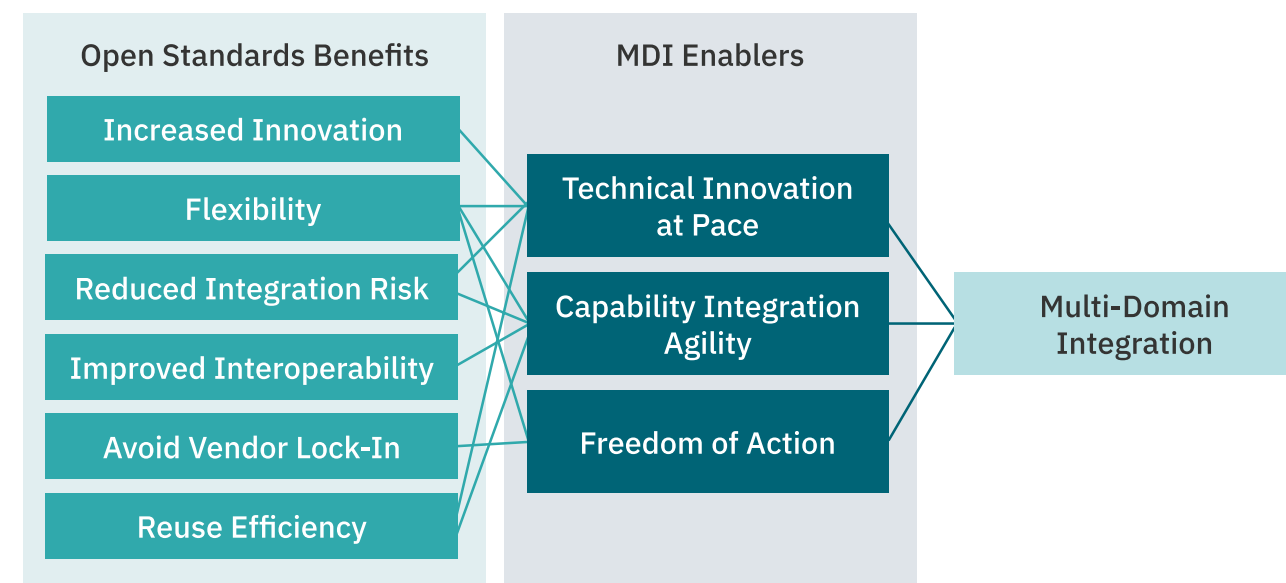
Open Standards Benefits

Increased Innovation

Flexibility

Reduced Integration Risk

Improved Interoperability

Avoid Vendor Lock-In

Reuse Efficiency

MDI Enablers

Technical Innovation at Pace

Capability Integration Agility

Freedom of Action

Multi-Domain Integration